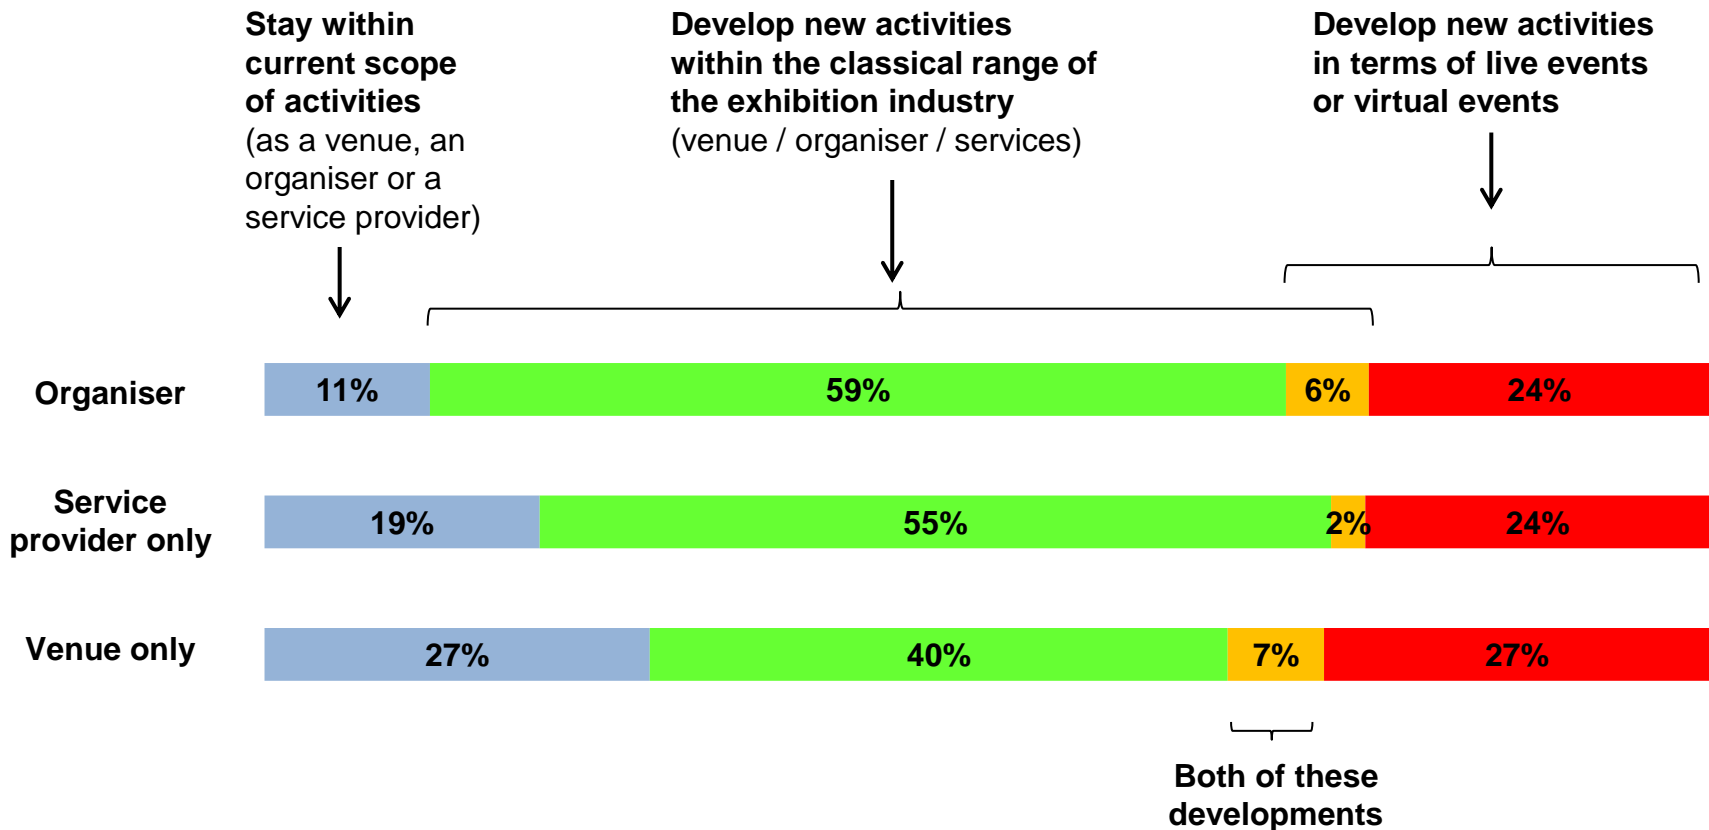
Stay within current scope of activities (as a venue, an organiser or a service provider)

Develop new activities within the classical range of the exhibition industry (venue / organiser / services)

Develop new activities in terms of live events or virtual events

Organiser 11% 59% 6% 24%

Service provider only 19% 55% 2% 24%

Venue only 27% 40% 7% 27%

Both of these developments